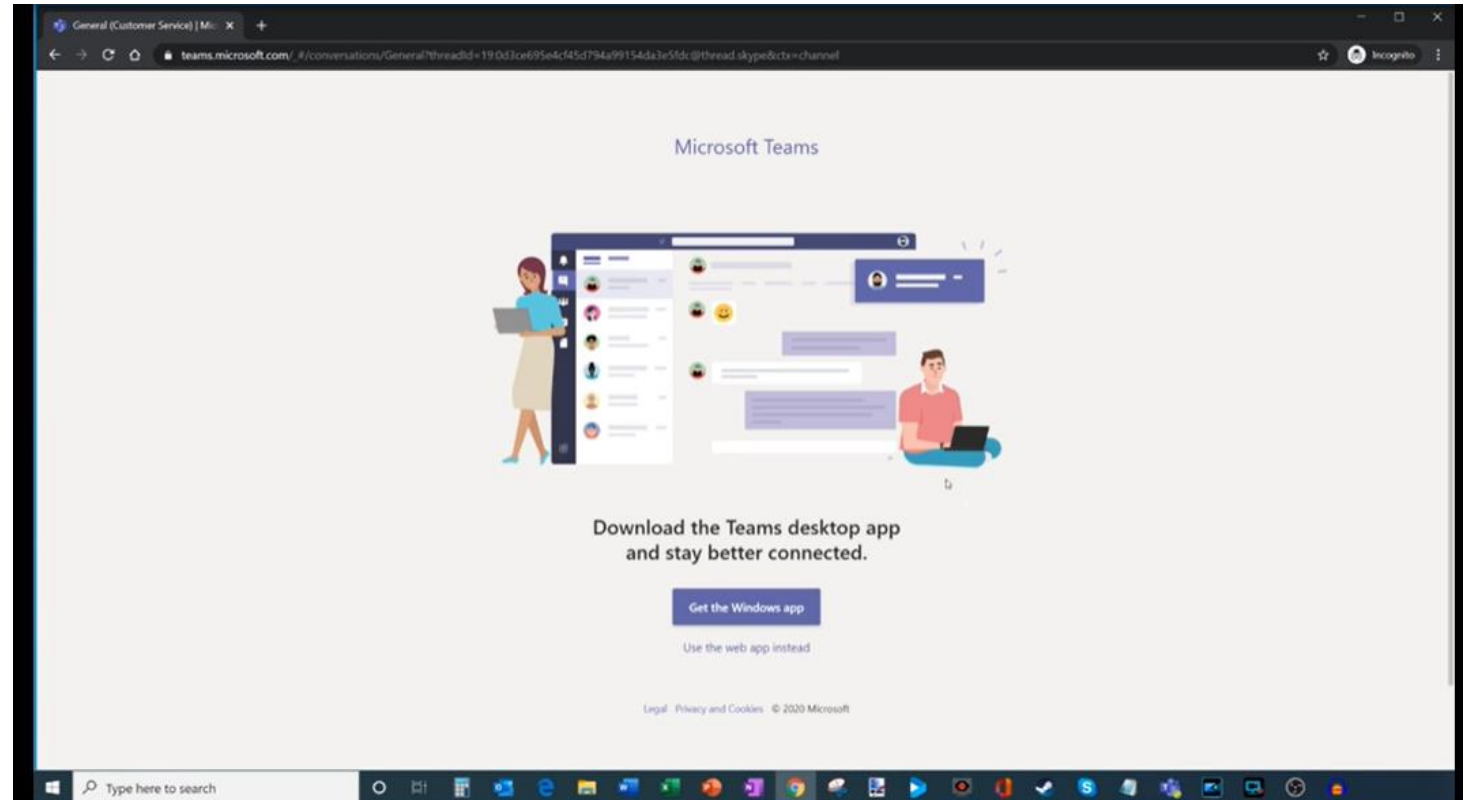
General (Customer Service) | Mic ×

teams.microsoft.com/_#/conversations/General?threadId=19:0d3ce695e4cf45d794a99154da3e5fdc@thread.skype&ctx=channel

Incognito

Microsoft Teams

Download the Teams desktop app and stay better connected.

Get the Windows app

Use the web app instead

Legal Privacy and Cookies © 2020 Microsoft

Type here to search